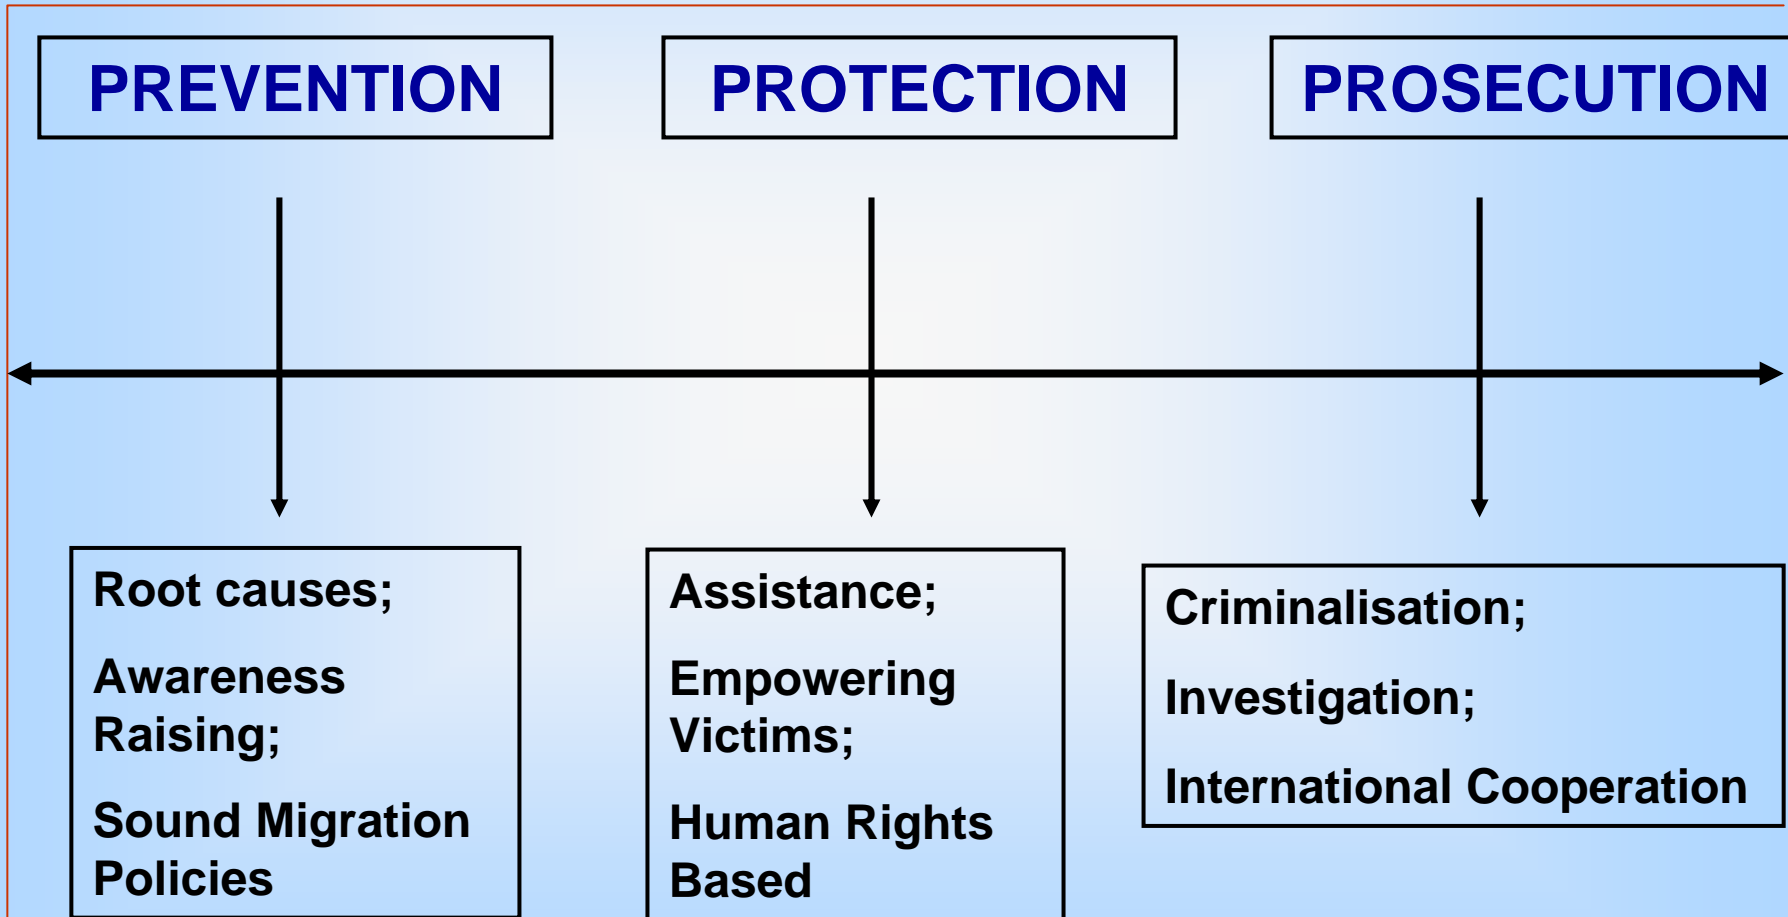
PREVENTION

PROTECTION

PROSECUTION

Root causes;

Awareness Raising;

Sound Migration Policies

Assistance;

Empowering Victims;

Human Rights Based

Criminalisation;

Investigation;

International Cooperation